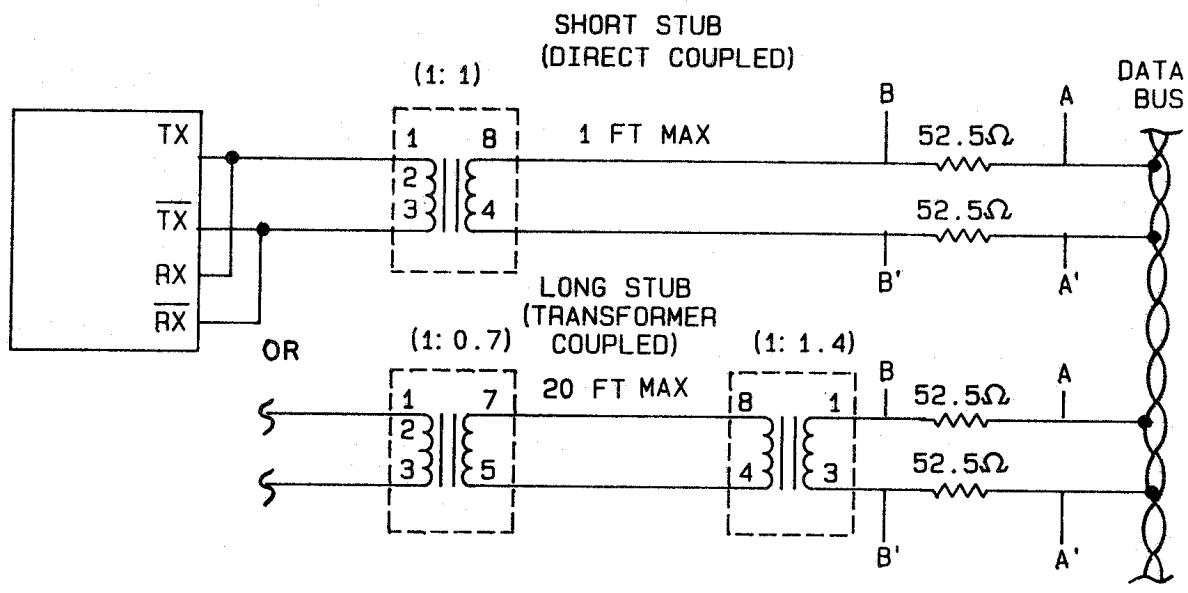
SHORT STUB
(DIRECT COUPLED)

(1: 1)

DATA BUS

TX

$\overline{TX}$

RX

$\overline{RX}$

1 8

2

3 4

1 FT MAX

B

B'

52.5Ω

52.5Ω

A

A'

LONG STUB
(TRANSFORMER COUPLED)

OR

(1: 0.7)

(1: 1.4)

1 7

2

3 5

20 FT MAX

8 1

4 3

B

B'

52.5Ω

52.5Ω

A

A'